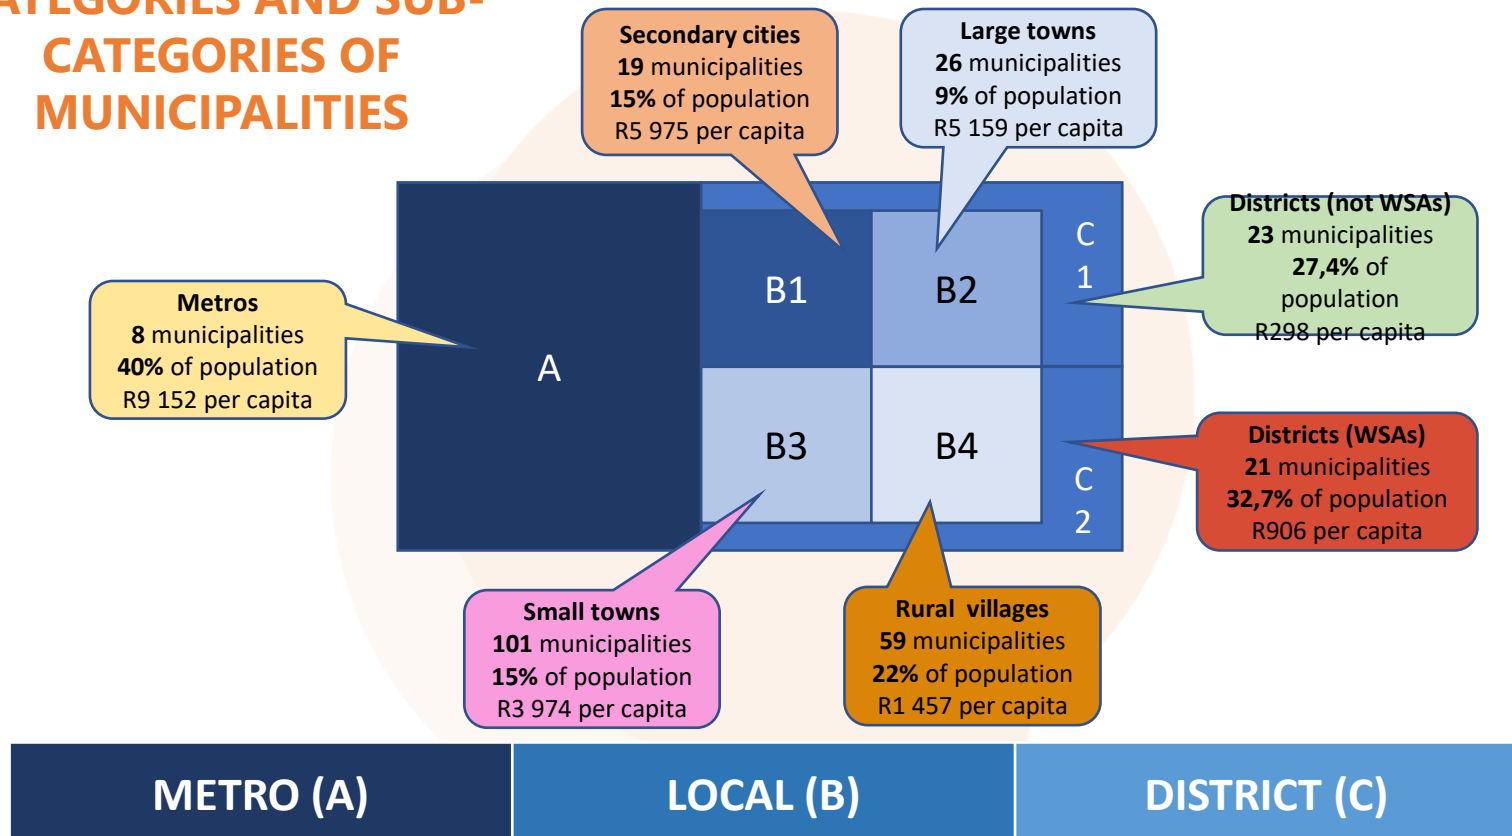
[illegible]ATEGORIES AND SUB-CATEGORIES OF MUNICIPALITIES

Secondary cities
19 municipalities
15% of population
R5 975 per capita

Large towns
26 municipalities
9% of population
R5 159 per capita

Districts (not WSAs)
23 municipalities
27,4% of population
R298 per capita

Metros
8 municipalities
40% of population
R9 152 per capita

A

B1

B2

C 1

B3

B4

C 2

Districts (WSAs)
21 municipalities
32,7% of population
R906 per capita

Small towns
101 municipalities
15% of population
R3 974 per capita

Rural villages
59 municipalities
22% of population
R1 457 per capita

METRO (A)

LOCAL (B)

DISTRICT (C)